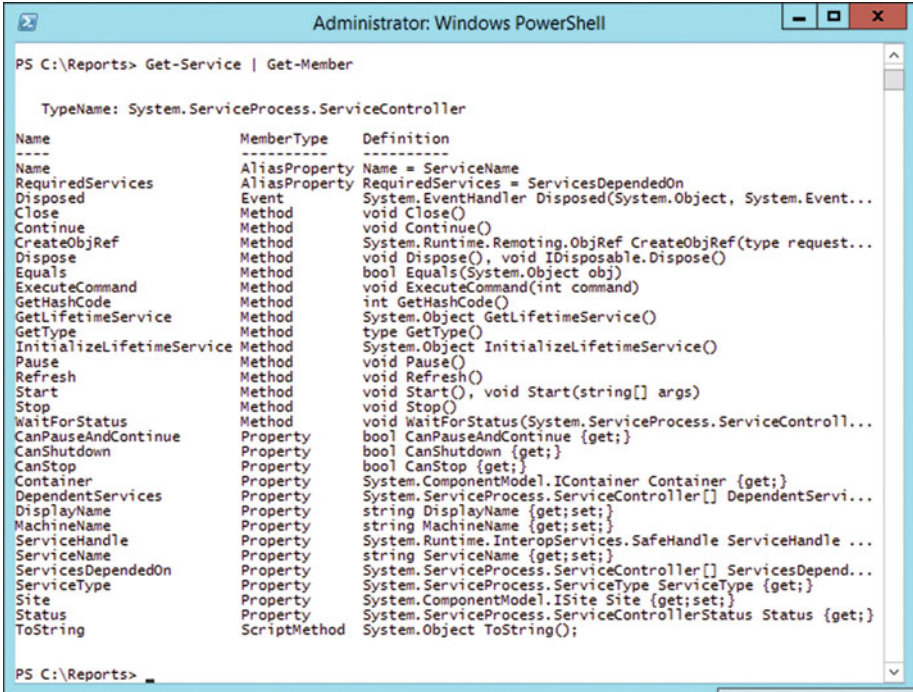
Administrator: Windows PowerShell

PS C:\Reports> Get-Service | Get-Member

TypeName: System.ServiceProcess.ServiceController

| Name | MemberType | Definition |
|---|---|---|
| ---- | ---------- | ---------- |
| Name | AliasProperty | Name = ServiceName |
| RequiredServices | AliasProperty | RequiredServices = ServicesDependedOn |
| Disposed | Event | System.EventHandler Disposed(System.Object, System.Event... |
| Close | Method | void Close() |
| Continue | Method | void Continue() |
| CreateObjRef | Method | System.Runtime.Remoting.ObjRef CreateObjRef(type request... |
| Dispose | Method | void Dispose(), void IDisposable.Dispose() |
| Equals | Method | bool Equals(System.Object obj) |
| ExecuteCommand | Method | void ExecuteCommand(int command) |
| GetHashCode | Method | int GetHashCode() |
| GetLifetimeService | Method | System.Object GetLifetimeService() |
| GetType | Method | type GetType() |
| InitializeLifetimeService | Method | System.Object InitializeLifetimeService() |
| Pause | Method | void Pause() |
| Refresh | Method | void Refresh() |
| Start | Method | void Start(), void Start(string[] args) |
| Stop | Method | void Stop() |
| WaitForStatus | Method | void WaitForStatus(System.ServiceProcess.ServiceControll... |
| CanPauseAndContinue | Property | bool CanPauseAndContinue {get;} |
| CanShutdown | Property | bool CanShutdown {get;} |
| CanStop | Property | bool CanStop {get;} |
| Container | Property | System.ComponentModel.IContainer Container {get;} |
| DependentServices | Property | System.ServiceProcess.ServiceController[] DependentServi... |
| DisplayName | Property | string DisplayName {get;set;} |
| MachineName | Property | string MachineName {get;set;} |
| ServiceHandle | Property | System.Runtime.InteropServices.SafeHandle ServiceHandle ... |
| ServiceName | Property | string ServiceName {get;set;} |
| ServicesDependedOn | Property | System.ServiceProcess.ServiceController[] ServicesDepend... |
| ServiceType | Property | System.ServiceProcess.ServiceType ServiceType {get;} |
| Site | Property | System.ComponentModel.ISite Site {get;set;} |
| Status | Property | System.ServiceProcess.ServiceControllerStatus Status {get;} |
| ToString | ScriptMethod | System.Object ToString(); |

PS C:\Reports> _